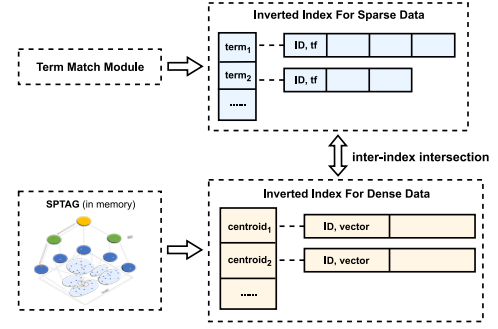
Inverted Index For Sparse Data

Term Match Module

$term_1$

ID, tf

$term_2$

ID, tf

.....

inter-index intersection

SPTAG (in memory)

Inverted Index For Dense Data

$centroid_1$

ID, vector

$centroid_2$

ID, vector

.....